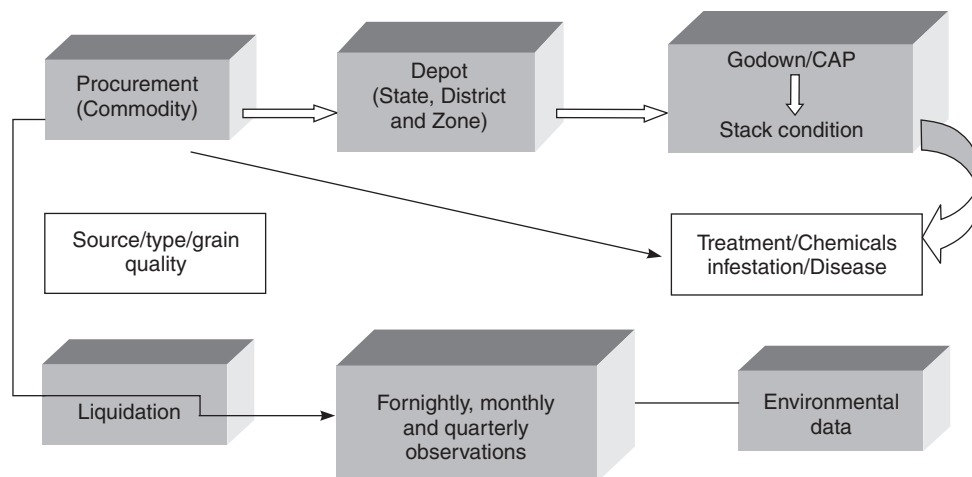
Procurement (Commodity)

Depot (State, District and Zone)

Godown/CAP

Stack condition

Source/type/grain quality

Treatment/Chemicals infestation/Disease

Liquidation

Fornightly, monthly and quarterly observations

Environmental data